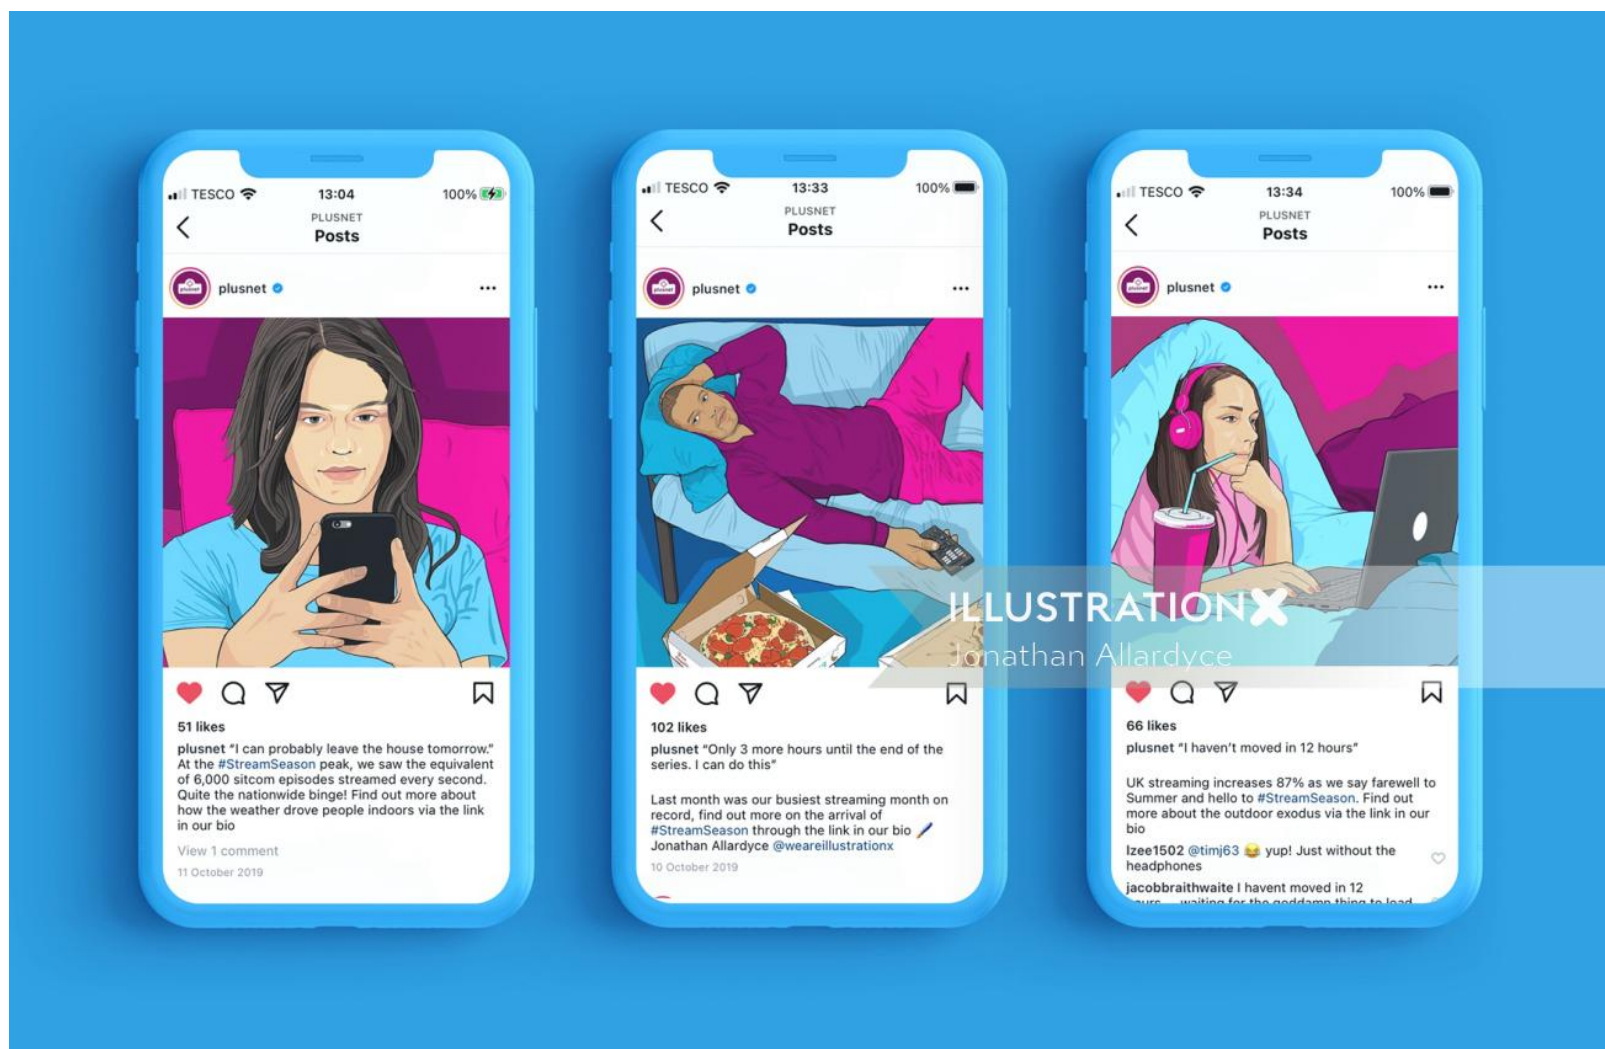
TESCO 13:04 100%
PLUSNET
Posts
plusnet
51 likes
plusnet "I can probably leave the house tomorrow." At the #StreamSeason peak, we saw the equivalent of 6,000 sitcom episodes streamed every second. Quite the nationwide binge! Find out more about how the weather drove people indoors via the link in our bio
View 1 comment
11 October 2019

TESCO 13:33 100%
PLUSNET
Posts
plusnet
102 likes
plusnet "Only 3 more hours until the end of the series. I can do this"

Last month was our busiest streaming month on record, find out more on the arrival of #StreamSeason through the link in our bio
Jonathan Allardyce @weareillustrationx
10 October 2019

TESCO 13:34 100%
PLUSNET
Posts
plusnet
66 likes
plusnet "I haven't moved in 12 hours"

UK streaming increases 87% as we say farewell to Summer and hello to #StreamSeason. Find out more about the outdoor exodus via the link in our bio
lzee1502 @timj63 yup! Just without the headphones
jacobbraithwaite I havent moved in 12 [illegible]

ILLUSTRATIONX
Jonathan Allardyce